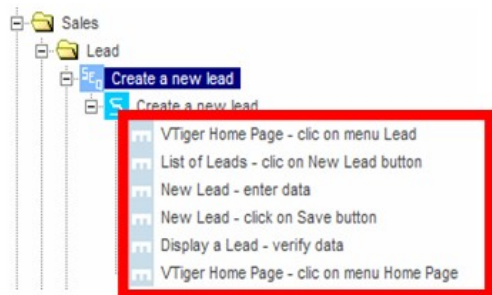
Sales
Lead
Create a new lead
Create a new lead
VTiger Home Page - clic on menu Lead
List of Leads - clic on New Lead button
New Lead - enter data
New Lead - click on Save button
Display a Lead - verify data
VTiger Home Page - clic on menu Home Page